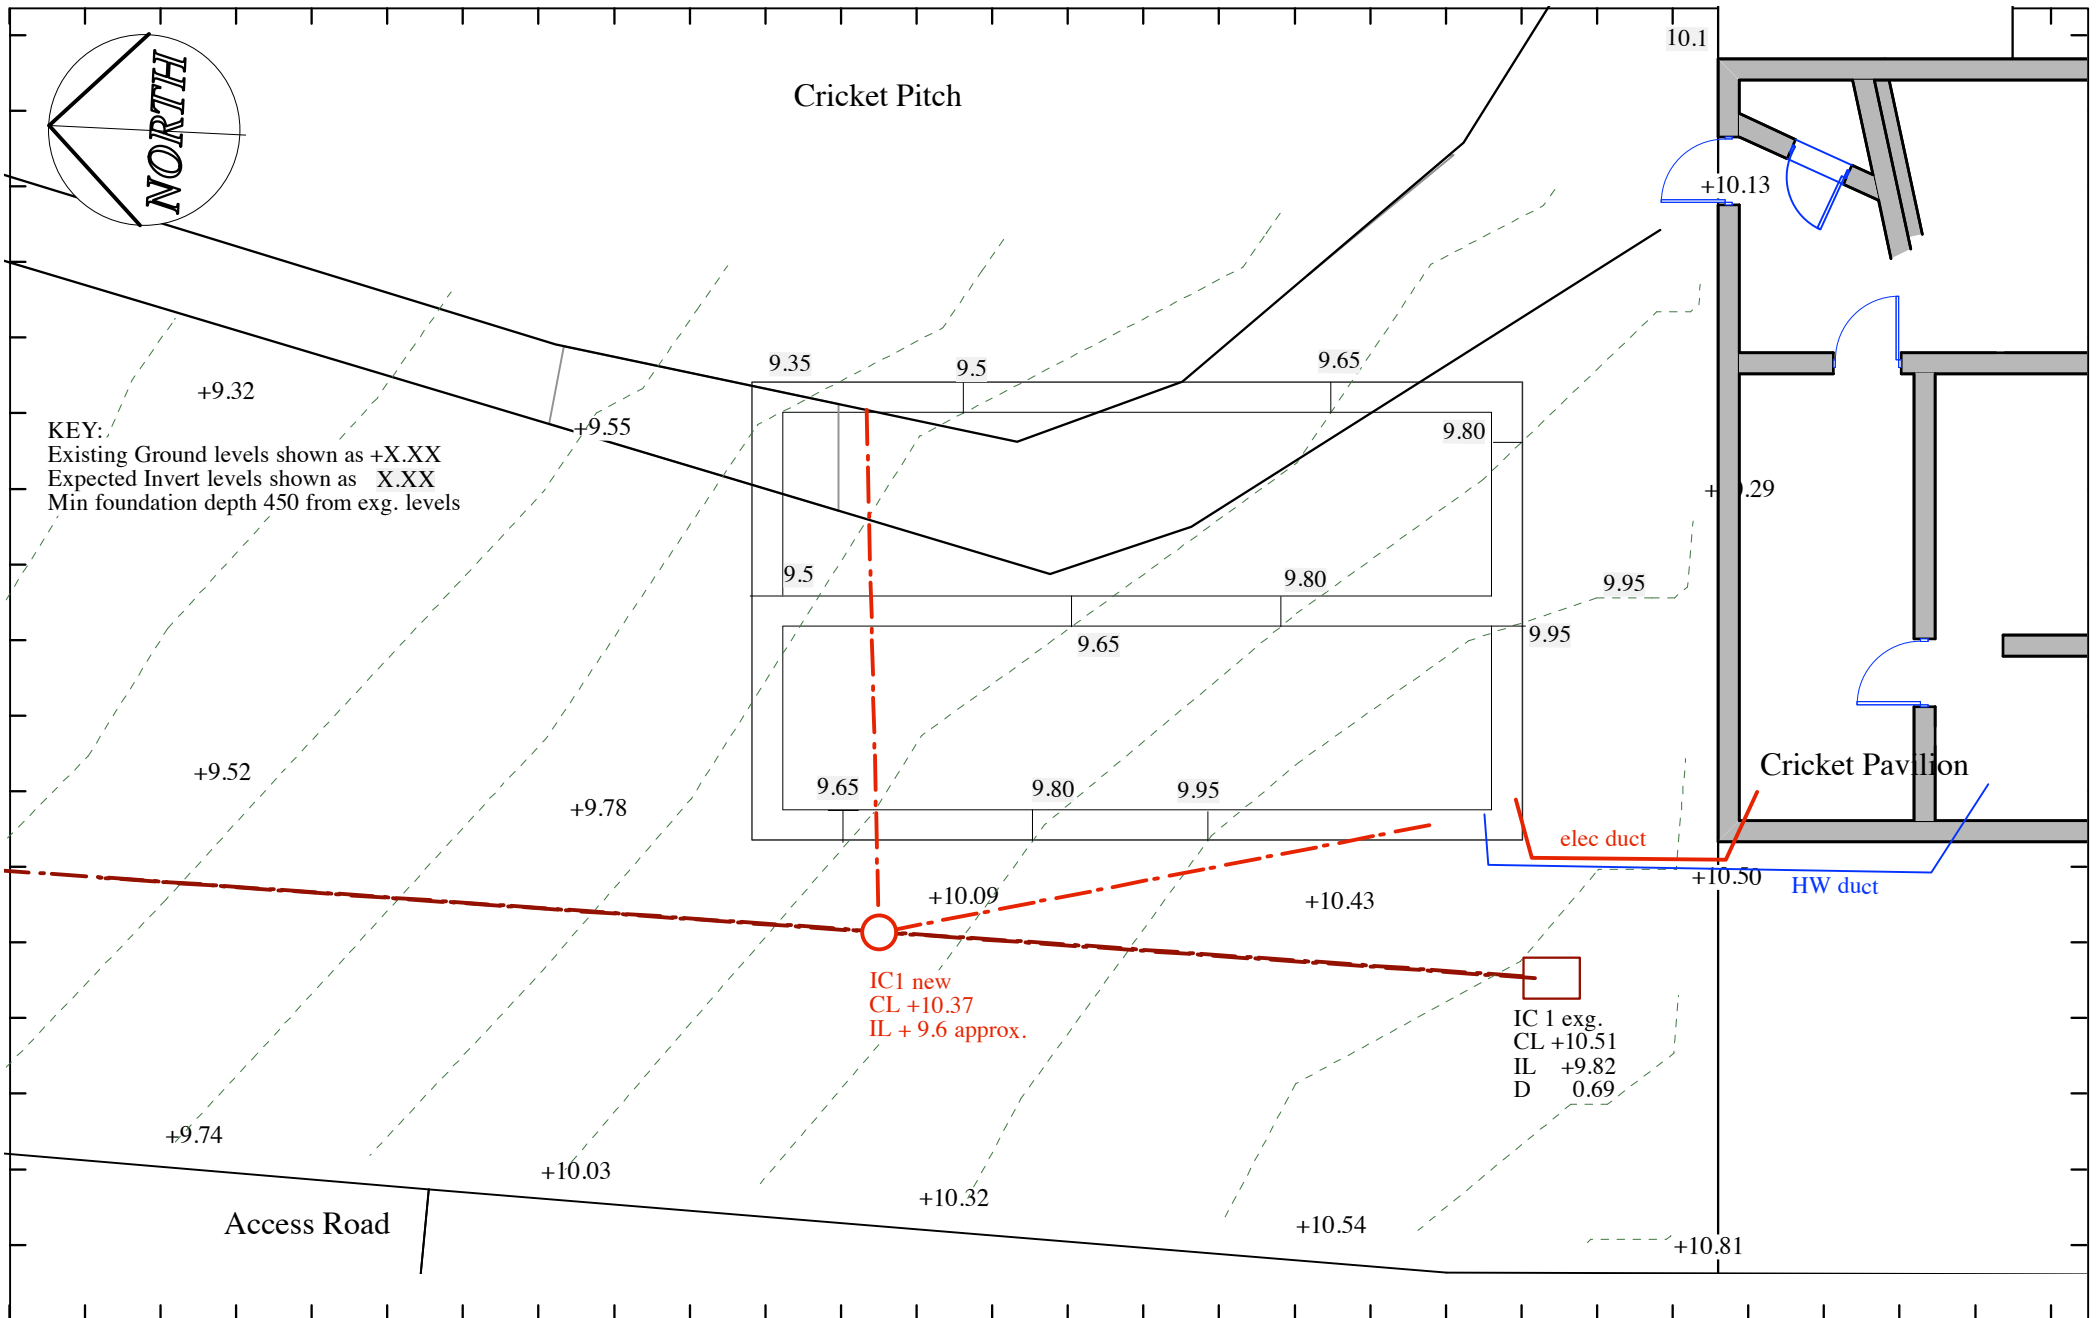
NORTH

Cricket Pitch

10.1

+10.13

KEY:
Existing Ground levels shown as +X.XX
Expected Invert levels shown as X.XX
Min foundation depth 450 from exg. levels

+9.32

+9.55

9.35

9.5

9.65

9.80

+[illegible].29

9.5

9.80

9.95

9.65

9.95

+9.52

+9.78

9.65

9.80

9.95

Cricket Pavilion

elec duct

+10.09

+10.43

+10.50

HW duct

IC1 new
CL +10.37
IL + 9.6 approx.

IC 1 exg.
CL +10.51
IL +9.82
D 0.69

+9.74

+10.03

+10.32

+10.54

+10.81

Access Road